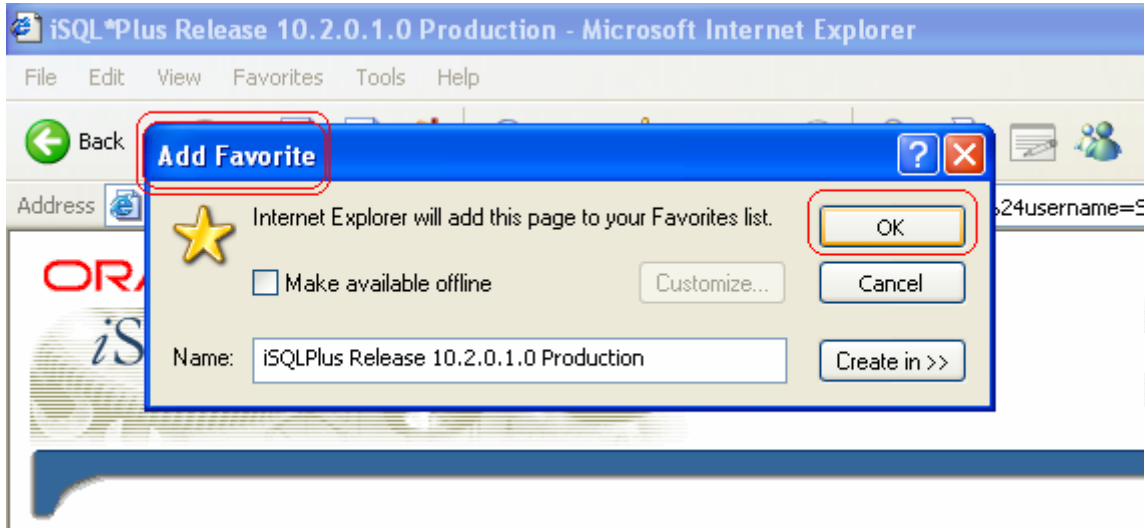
iSQL*Plus Release 10.2.0.1.0 Production - Microsoft Internet Explorer

File Edit View Favorites Tools Help

Back

Address

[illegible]24username=S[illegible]

ORA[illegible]

iS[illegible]

Add Favorite

?

X

Internet Explorer will add this page to your Favorites list.

OK

Make available offline

Customize...

Cancel

Name: iSQLPlus Release 10.2.0.1.0 Production

Create in >>